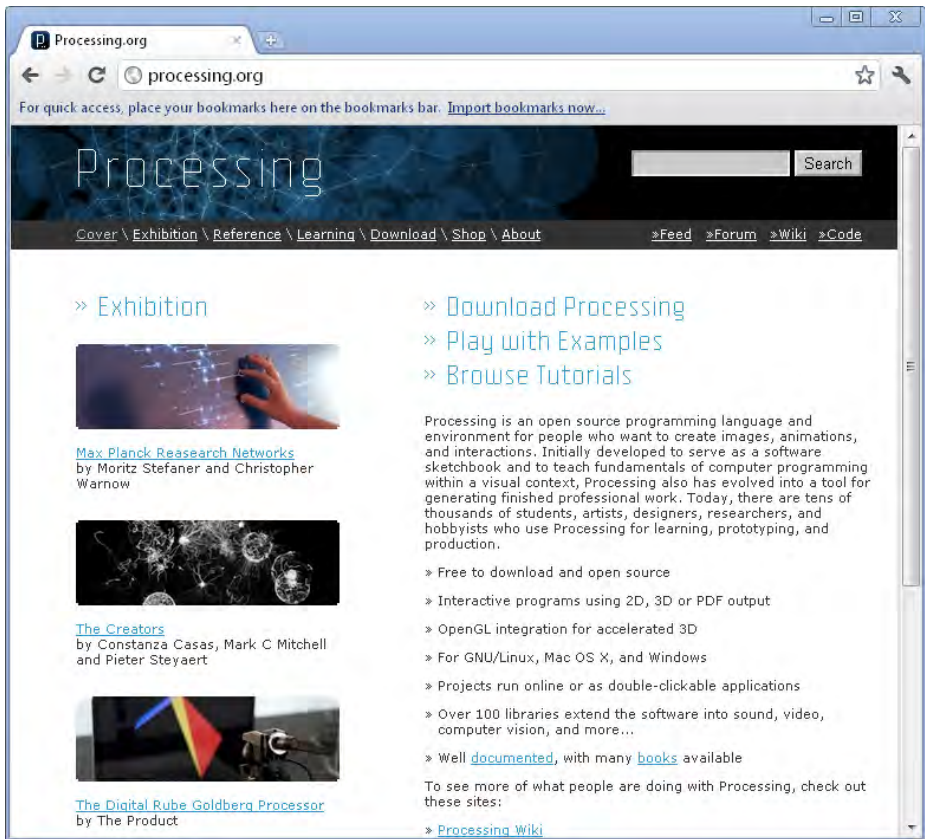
Processing.org

processing.org

For quick access, place your bookmarks here on the bookmarks bar. Import bookmarks now...

Processing

Search

Cover \ Exhibition \ Reference \ Learning \ Download \ Shop \ About

»Feed »Forum »Wiki »Code

» Exhibition

Max Planck Reasearch Networks
by Moritz Stefaner and Christopher Warnow

The Creators
by Constanza Casas, Mark C Mitchell and Pieter Steyaert

The Digital Rube Goldberg Processor
by The Product

» Download Processing
» Play with Examples
» Browse Tutorials

Processing is an open source programming language and environment for people who want to create images, animations, and interactions. Initially developed to serve as a software sketchbook and to teach fundamentals of computer programming within a visual context, Processing also has evolved into a tool for generating finished professional work. Today, there are tens of thousands of students, artists, designers, researchers, and hobbyists who use Processing for learning, prototyping, and production.

» Free to download and open source

» Interactive programs using 2D, 3D or PDF output

» OpenGL integration for accelerated 3D

» For GNU/Linux, Mac OS X, and Windows

» Projects run online or as double-clickable applications

» Over 100 libraries extend the software into sound, video, computer vision, and more...

» Well documented, with many books available

To see more of what people are doing with Processing, check out these sites:

» Processing Wiki